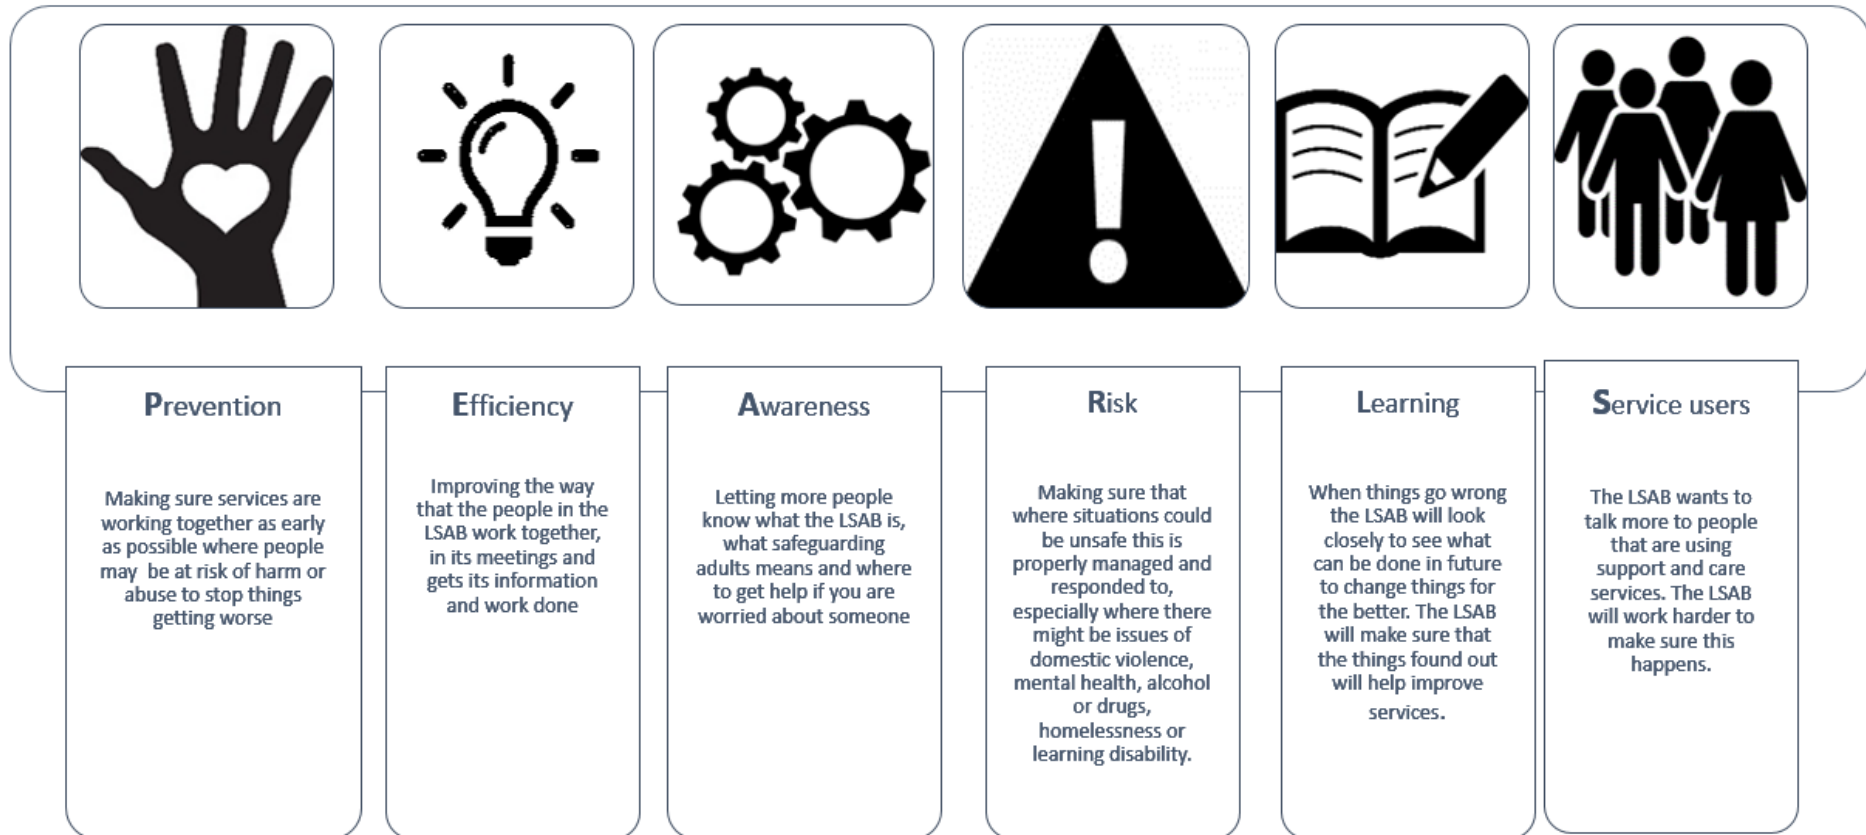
Prevention

Making sure services are working together as early as possible where people may be at risk of harm or abuse to stop things getting worse

Efficiency

Improving the way that the people in the LSAB work together, in its meetings and gets its information and work done

Awareness

Letting more people know what the LSAB is, what safeguarding adults means and where to get help if you are worried about someone

Risk

Making sure that where situations could be unsafe this is properly managed and responded to, especially where there might be issues of domestic violence, mental health, alcohol or drugs, homelessness or learning disability.

Learning

When things go wrong the LSAB will look closely to see what can be done in future to change things for the better. The LSAB will make sure that the things found out will help improve services.

Service users

The LSAB wants to talk more to people that are using support and care services. The LSAB will work harder to make sure this happens.